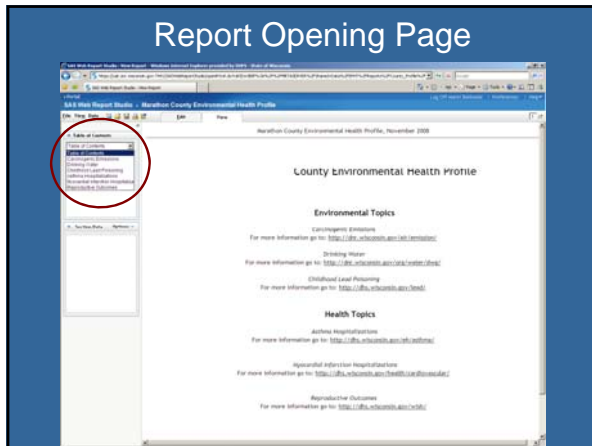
Report Opening Page

SAS Web Report Studio - View Report - Windows Internet Explorer provided by DHFS - State of Wisconsin

SAS Web Report Studio - Marathon County Environmental Health Profile

Table of Contents

Table of Contents
Table of Contents
Carcinogenic Emissions
Drinking Water
Childhood Lead Poisoning
Asthma Hospitalizations
Myocardial Infarction Hospitalizations
Reproductive Outcomes

Marathon County Environmental Health Profile, November 2008

County Environmental Health Profile

Environmental Topics

Carcinogenic Emissions
For more information go to: http://dnr.wisconsin.gov/air/emission/

Drinking Water
For more information go to: http://dnr.wisconsin.gov/org/water/dwg/

Childhood Lead Poisoning
For more information go to: http://dhs.wisconsin.gov/lead/

Health Topics

Asthma Hospitalizations
For more information go to: http://dhs.wisconsin.gov/eh/asthma/

Myocardial Infarction Hospitalizations
For more information go to: http://dhs.wisconsin.gov/health/cardiovascular/

Reproductive Outcomes
For more information go to: http://dhs.wisconsin.gov/wish/